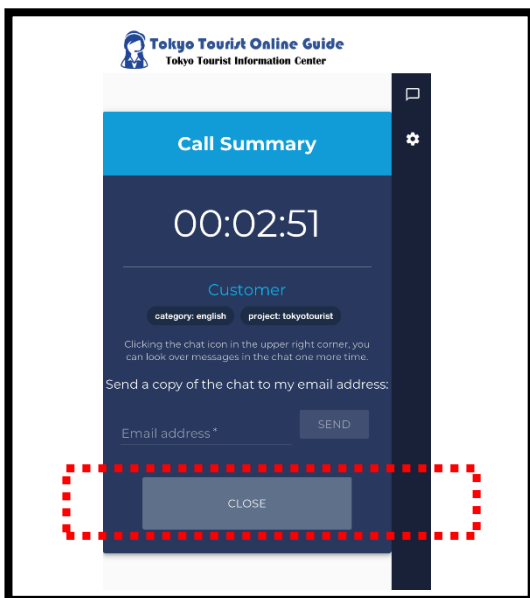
Tokyo Tourist Online Guide
Tokyo Tourist Information Center

Call Summary

00:02:51

Customer

category: english
project: tokyotourist

Clicking the chat icon in the upper right corner, you can look over messages in the chat one more time.

Send a copy of the chat to my email address:

Email address *

SEND

CLOSE